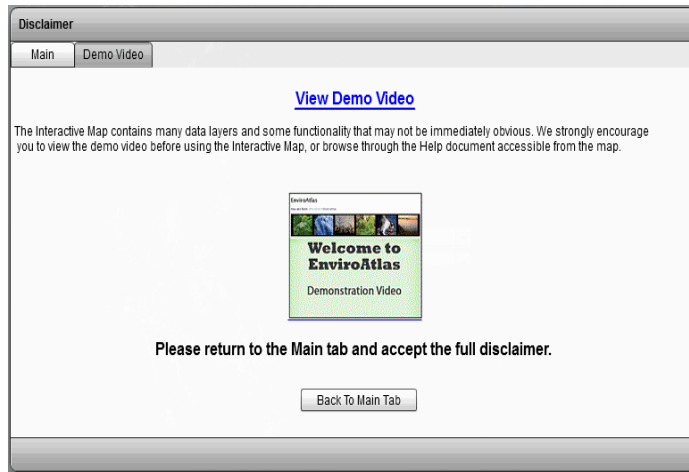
Disclaimer

Main

Demo Video

View Demo Video

The Interactive Map contains many data layers and some functionality that may not be immediately obvious. We strongly encourage you to view the demo video before using the Interactive Map, or browse through the Help document accessible from the map.

EnviroAtlas

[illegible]

Welcome to EnviroAtlas

Demonstration Video

Please return to the Main tab and accept the full disclaimer.

Back To Main Tab